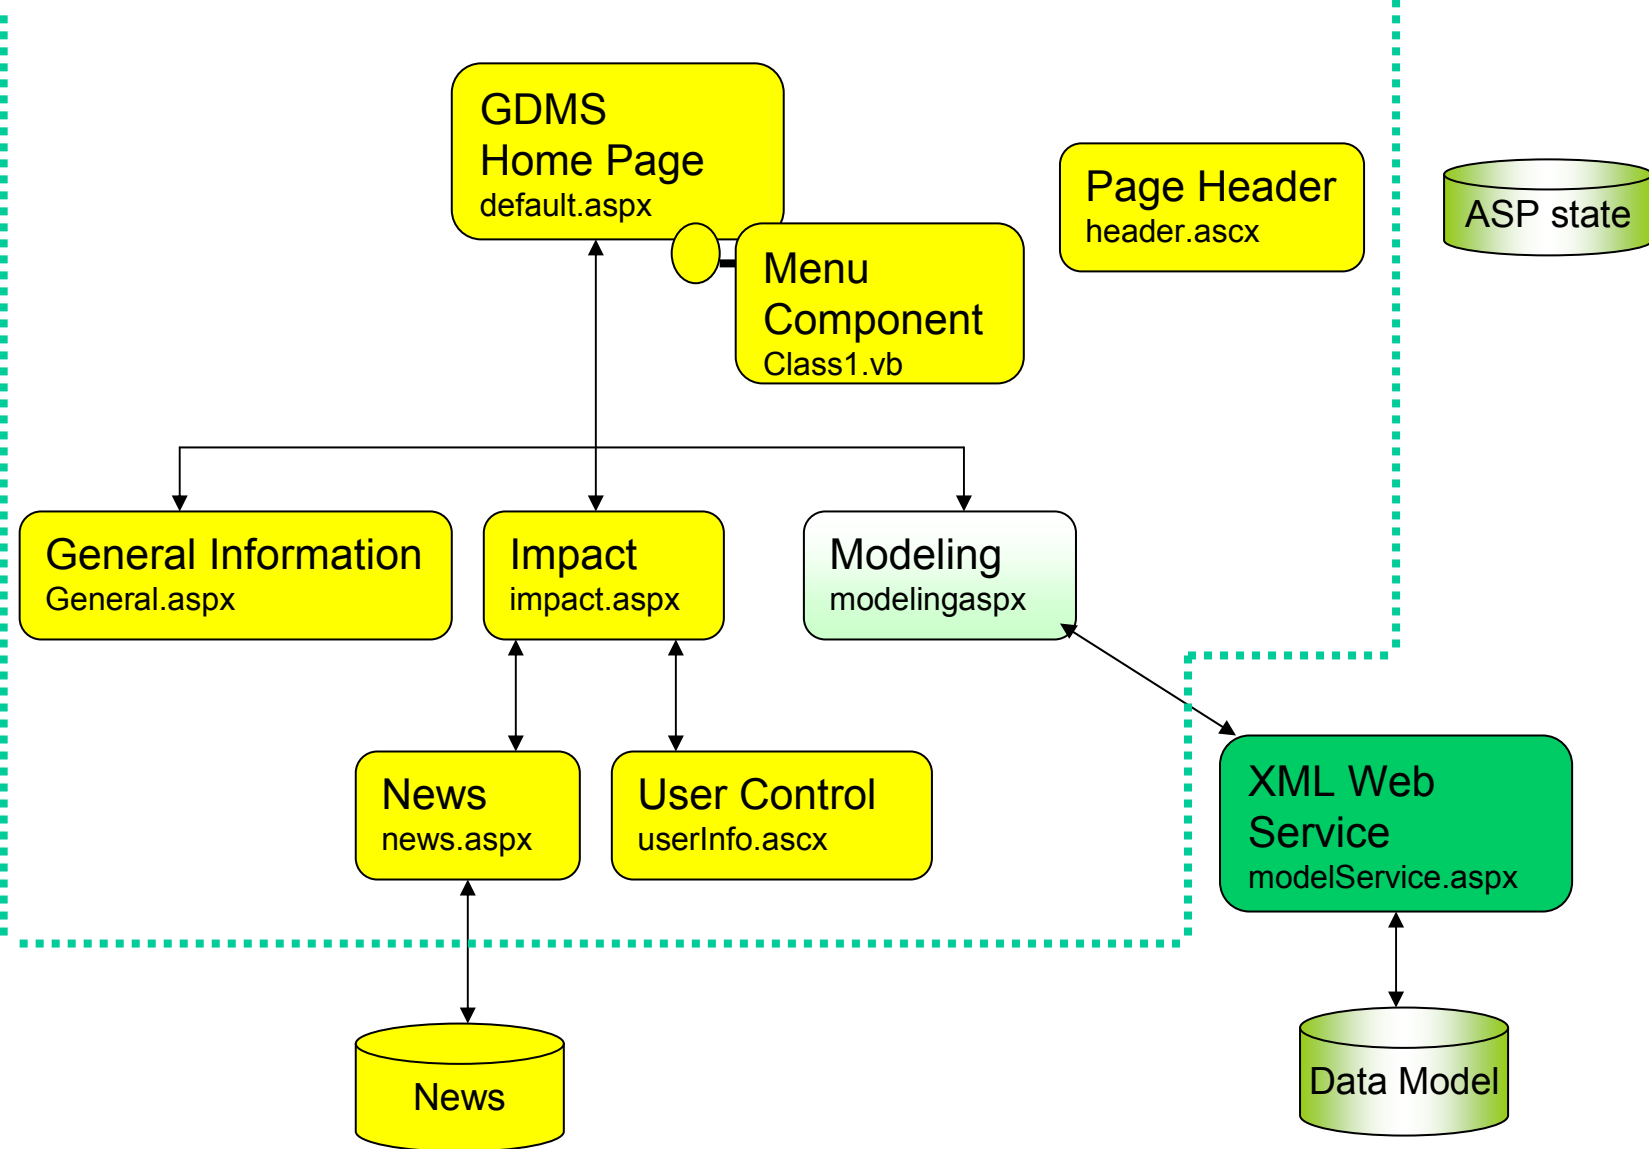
GDMS
Home Page
default.aspx

Menu
Component
Class1.vb

Page Header
header.ascx

ASP state

General Information
General.aspx

Impact
impact.aspx

Modeling
modelingaspx

News
news.aspx

User Control
userInfo.ascx

XML Web
Service
modelService.aspx

News

Data Model